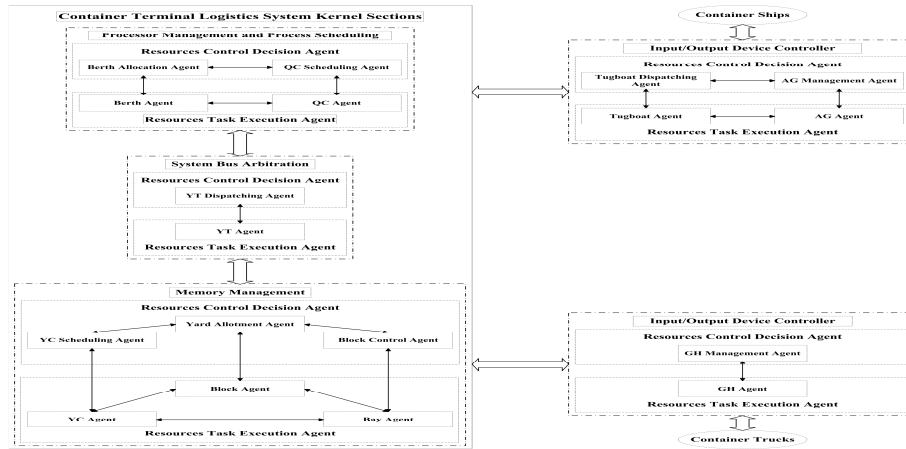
Container Terminal Logistics System Kernel Sections

Processor Management and Process Scheduling

Resources Control Decision Agent

Berth Allocation Agent

QC Scheduling Agent

Berth Agent

QC Agent

Resources Task Execution Agent

System Bus Arbitration

Resources Control Decision Agent

YT Dispatching Agent

YT Agent

Resources Task Execution Agent

Memory Management

Resources Control Decision Agent

Yard Allotment Agent

YC Scheduling Agent

Block Control Agent

Block Agent

YC Agent

Bay Agent

Resources Task Execution Agent

Container Ships

Input/Output Device Controller

Resources Control Decision Agent

Tugboat Dispatching Agent

AG Management Agent

Tugboat Agent

AG Agent

Resources Task Execution Agent

Input/Output Device Controller

Resources Control Decision Agent

GH Management Agent

GH Agent

Resources Task Execution Agent

Container Trucks